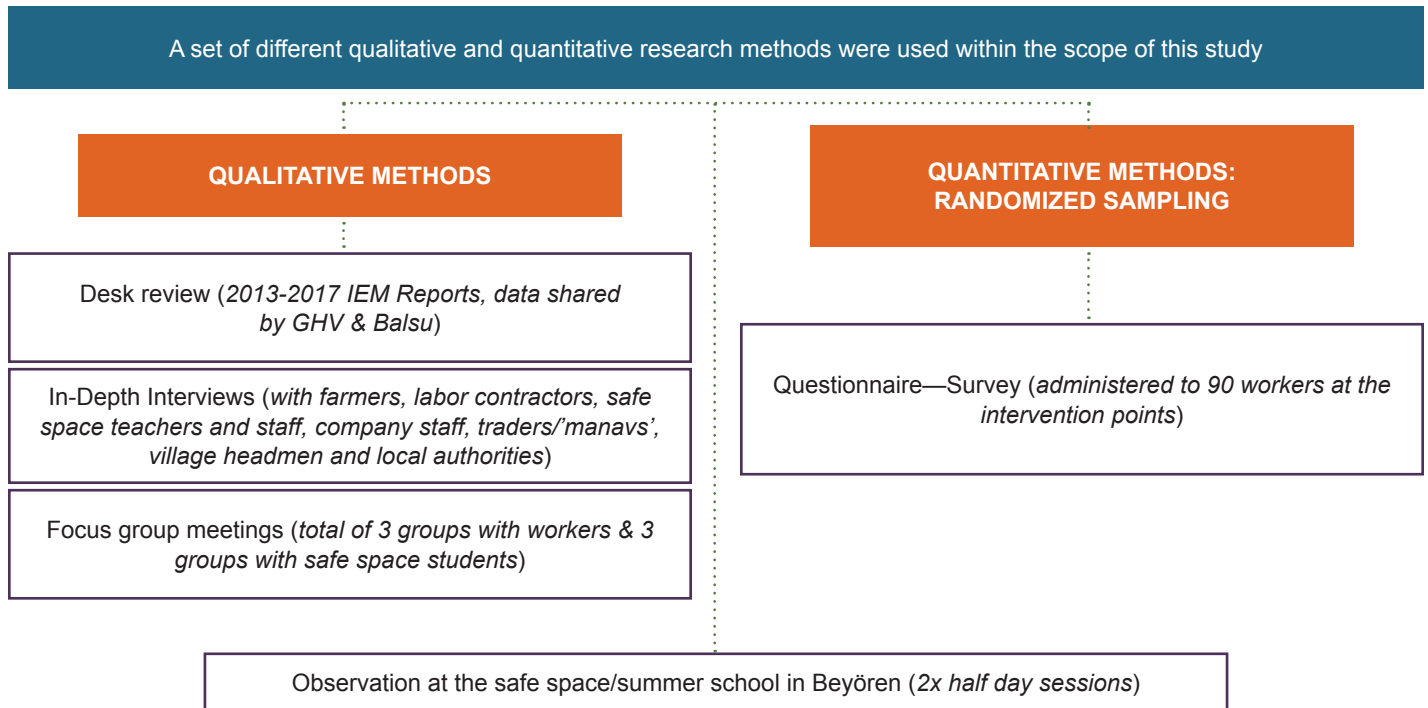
A set of different qualitative and quantitative research methods were used within the scope of this study

QUALITATIVE METHODS

Desk review (2013-2017 IEM Reports, data shared by GHV & Balsu)

In-Depth Interviews (with farmers, labor contractors, safe space teachers and staff, company staff, traders/'manavs', village headmen and local authorities)

Focus group meetings (total of 3 groups with workers & 3 groups with safe space students)

QUANTITATIVE METHODS: RANDOMIZED SAMPLING

Questionnaire—Survey (administered to 90 workers at the intervention points)

Observation at the safe space/summer school in Beyören (2x half day sessions)